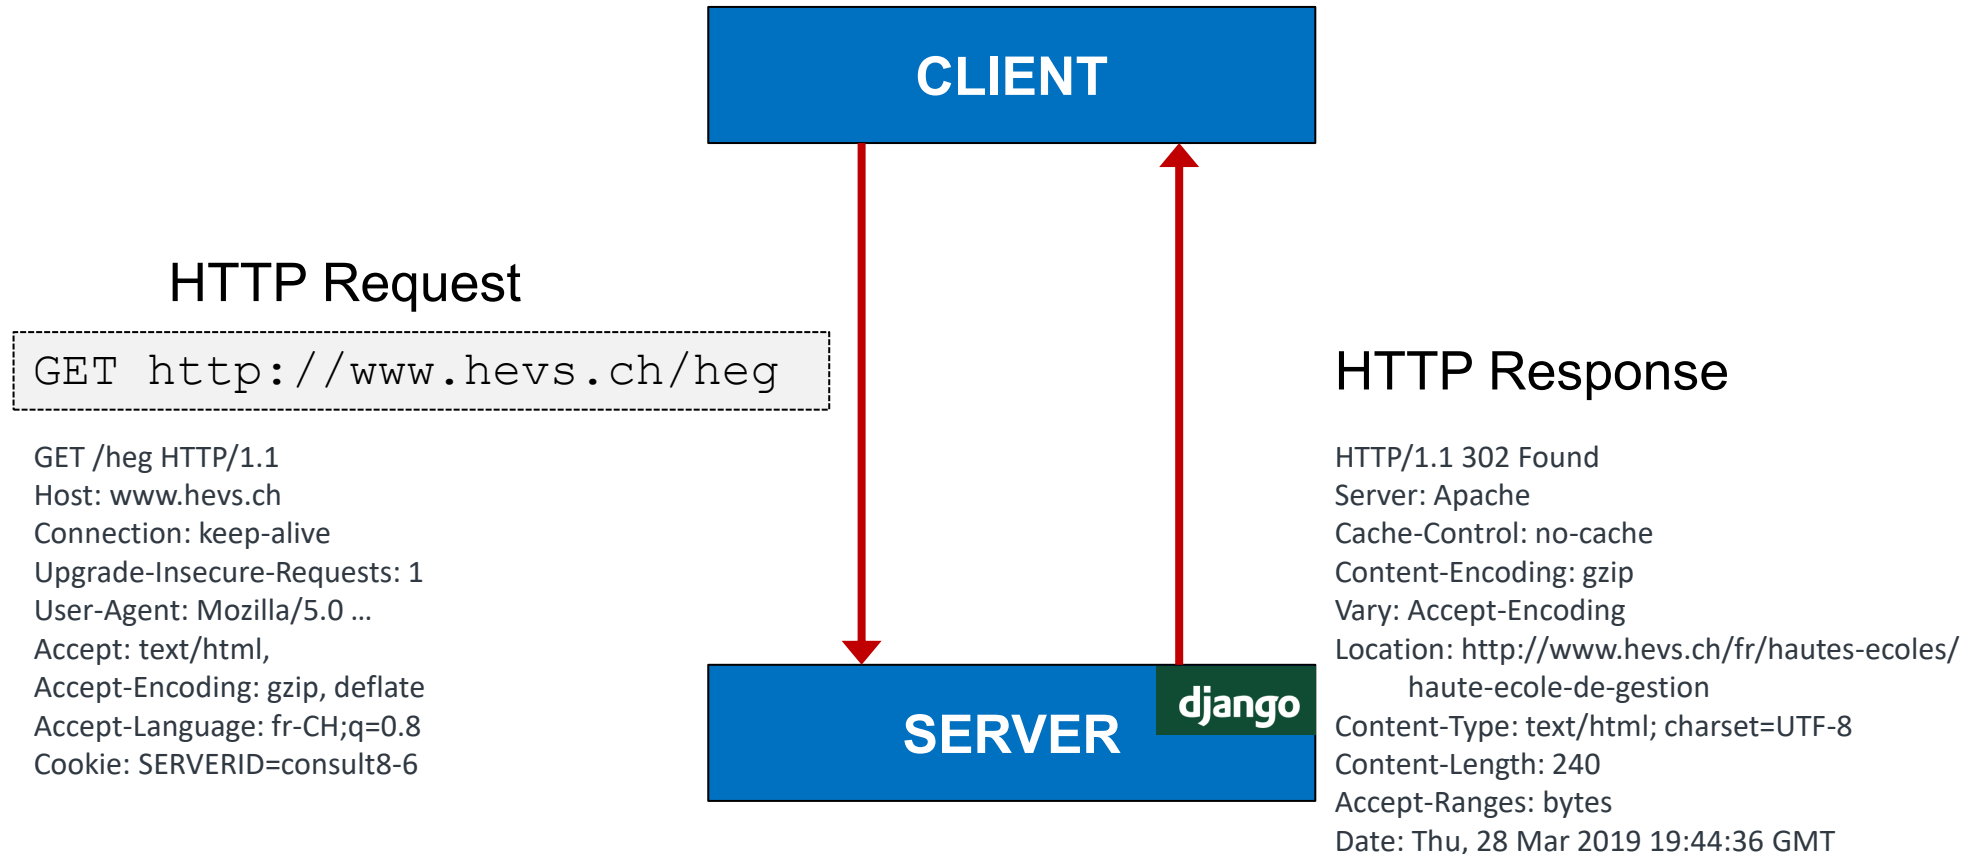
CLIENT

HTTP Request

GET http://www.hevs.ch/heg

GET /heg HTTP/1.1
Host: www.hevs.ch
Connection: keep-alive
Upgrade-Insecure-Requests: 1
User-Agent: Mozilla/5.0 …
Accept: text/html,
Accept-Encoding: gzip, deflate
Accept-Language: fr-CH;q=0.8
Cookie: SERVERID=consult8-6

HTTP Response

HTTP/1.1 302 Found
Server: Apache
Cache-Control: no-cache
Content-Encoding: gzip
Vary: Accept-Encoding
Location: http://www.hevs.ch/fr/hautes-ecoles/haute-ecole-de-gestion
Content-Type: text/html; charset=UTF-8
Content-Length: 240
Accept-Ranges: bytes
Date: Thu, 28 Mar 2019 19:44:36 GMT

django

SERVER